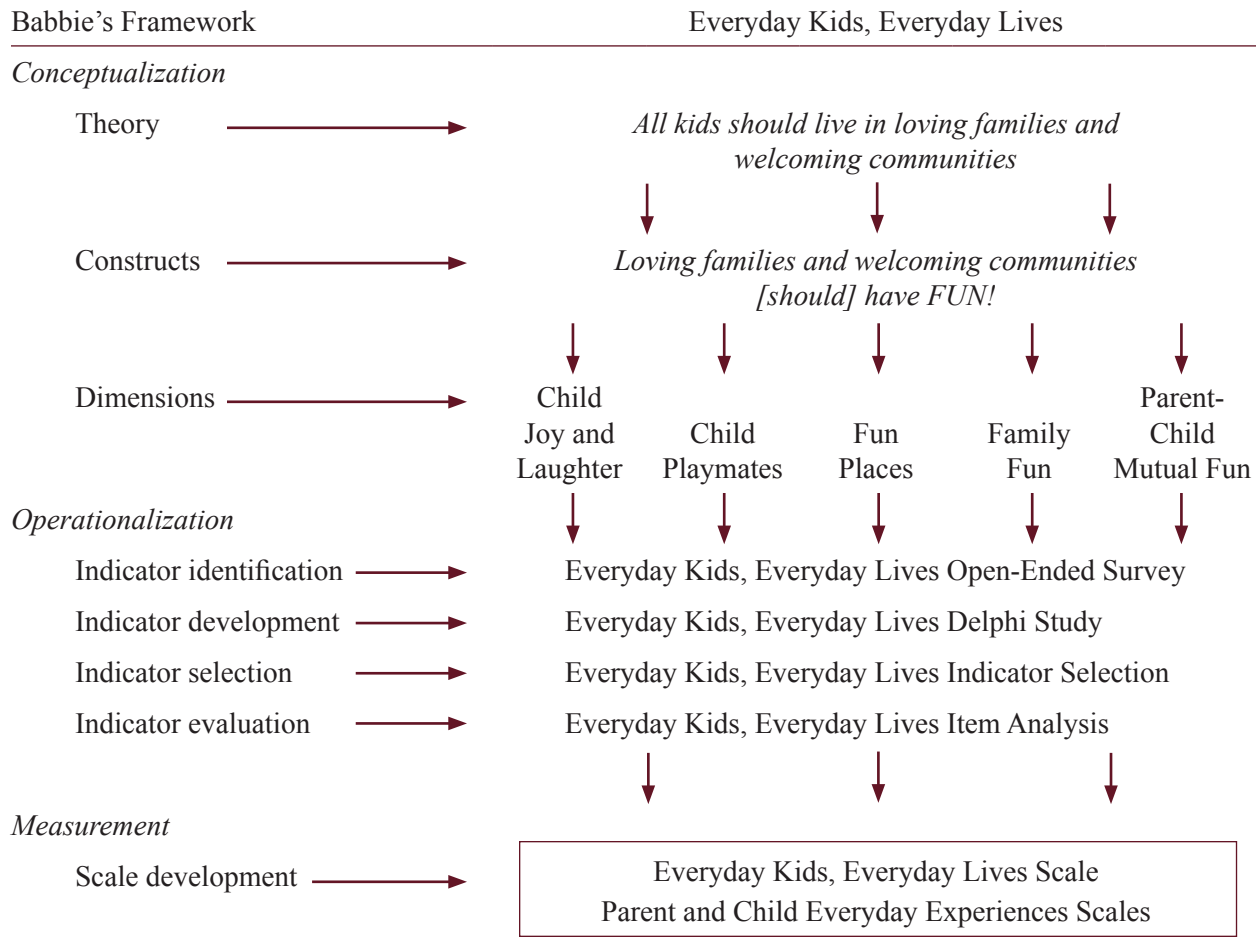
Babbie's Framework

Everyday Kids, Everyday Lives

Conceptualization

Theory

All kids should live in loving families and welcoming communities

Constructs

Loving families and welcoming communities [should] have FUN!

Dimensions

Child Joy and Laughter

Child Playmates

Fun Places

Family Fun

Parent-Child Mutual Fun

Operationalization

Indicator identification

Everyday Kids, Everyday Lives Open-Ended Survey

Indicator development

Everyday Kids, Everyday Lives Delphi Study

Indicator selection

Everyday Kids, Everyday Lives Indicator Selection

Indicator evaluation

Everyday Kids, Everyday Lives Item Analysis

Measurement

Scale development

Everyday Kids, Everyday Lives Scale
Parent and Child Everyday Experiences Scales